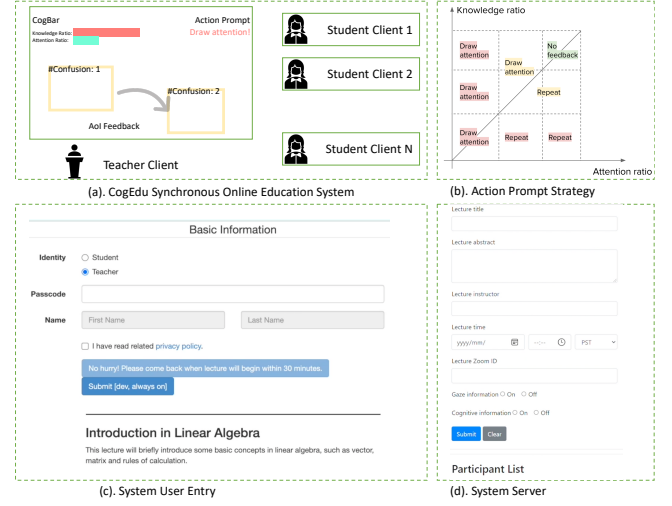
CogBar

Knowledge Ratio:
Attention Ratio:

Action Prompt
Draw attention!

#Confusion: 1

#Confusion: 2

AoI Feedback

Teacher Client

Student Client 1

Student Client 2

Student Client N

(a). CogEdu Synchronous Online Education System

Knowledge ratio

| Draw attention | Draw attention | No feedback |
|---|---|---|
| Draw attention | Repeat | |
| Draw attention | Repeat | Repeat |

Attention ratio

(b). Action Prompt Strategy

Basic Information

Identity
Student
Teacher

Passcode

Name
First Name
Last Name

I have read related privacy policy.

No hurry! Please come back when lecture will begin within 30 minutes.

Submit [dev, always on]

Introduction in Linear Algebra

This lecture will briefly introduce some basic concepts in linear algebra, such as vector, matrix and rules of calculation.

(c). System User Entry

Lecture title

Lecture abstract

Lecture instructor

Lecture time

yyyy/mm/
--:--
PST

Lecture Zoom ID

Gaze information On Off

Cognitive information On Off

Submit
Clear

Participant List

(d). System Server